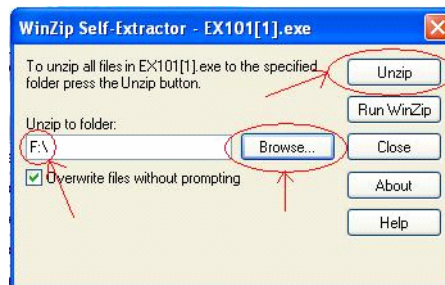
WinZip Self-Extractor - EX101[1].exe

To unzip all files in EX101[1].exe to the specified folder press the Unzip button.

Unzip to folder:

F:\

Browse...

Overwrite files without prompting

Unzip

Run WinZip

Close

About

Help